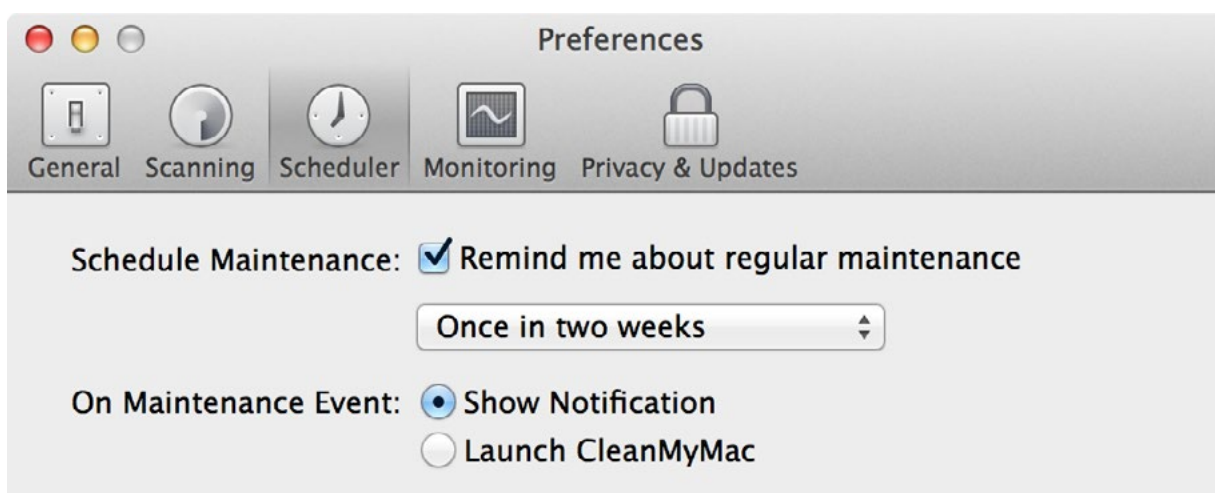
Preferences

General Scanning Scheduler Monitoring Privacy & Updates

Schedule Maintenance: Remind me about regular maintenance

Once in two weeks

On Maintenance Event: Show Notification

Launch CleanMyMac